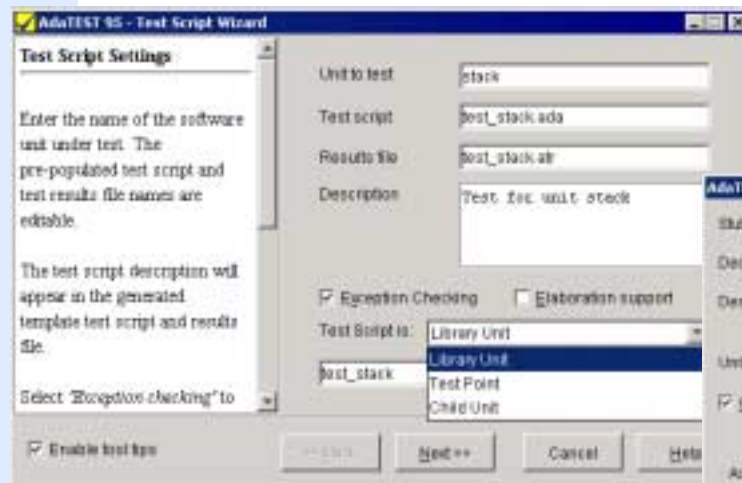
AdaTEST 95 - Test Script Wizard

Test Script Settings

Enter the name of the software unit under test. The pre-populated test script and test results file names are editable.

The test script description will appear in the generated template test script and results file.

Select "Exception checking" to

Unit to test
stack
Test script
test_stack.ada
Results file
test_stack.atr
Description
Test for unit stack

Exception Checking
Elaboration support
Test Script is:
Library Unit
Library Unit
Test Point
Child Unit
test_stack

Enable tool tips

<< Back
Next >>
Cancel
Help

AdaT
Stu
Der
Der
Uni
A